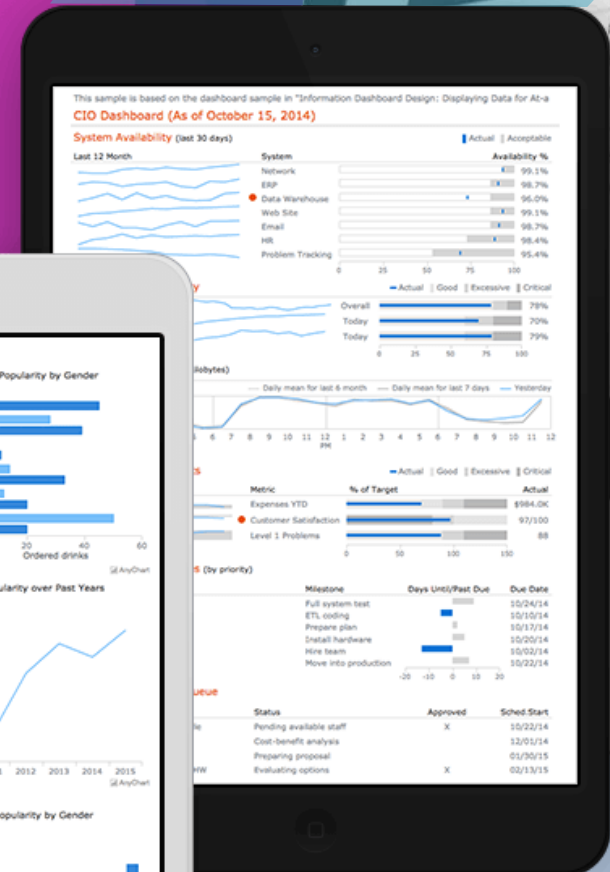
This sample is based on the dashboard sample in "Information Dashboard Design: Displaying Data for At-a
CIO Dashboard (As of October 15, 2014)

System Availability (last 30 days)
Actual | Acceptable

Last 12 Month

| System | Availability % |
|---|---|
| Network | 99.1% |
| ERP | 98.7% |
| Data Warehouse | 96.0% |
| Web Site | 99.1% |
| Email | 98.7% |
| HR | 98.4% |
| Problem Tracking | 95.4% |

0 25 50 75 100

y
Actual | Good | Excessive | Critical
Overall 79%
Today 70%
Today 79%
0 25 50 75 100

ilobytes)
Daily mean for last 6 month — Daily mean for last 7 days — Yesterday
6 7 8 9 10 11 12 PM 1 2 3 4 5 6 7 8 9 10 11 12

s
Actual | Good | Excessive | Critical

| Metric | % of Target | Actual |
|---|---|---|
| Expenses YTD | | $984.0K |
| Customer Satisfaction | | 97/100 |
| Level 1 Problems | | 88 |

0 50 100 150

s (by priority)

| Milestone | Days Until/Past Due | Due Date |
|---|---|---|
| Full system test | | 10/24/14 |
| ETL coding | | 10/10/14 |
| Prepare plan | | 10/17/14 |
| Install hardware | | 10/20/14 |
| Hire team | | 10/02/14 |
| Move into production | | 10/22/14 |

-20 -10 0 10 20

ueue

| | Status | Approved | Sched.Start |
|---|---|---|---|
| e | Pending available staff | X | 10/22/14 |
| | Cost-benefit analysis | | 12/01/14 |
| | Preparing proposal | | 01/30/15 |
| HW | Evaluating options | X | 02/13/15 |

Popularity by Gender
20 40 60
Ordered drinks
AnyChart

ularity over Past Years
2012 2013 2014 2015
AnyChart

opularity by Gender